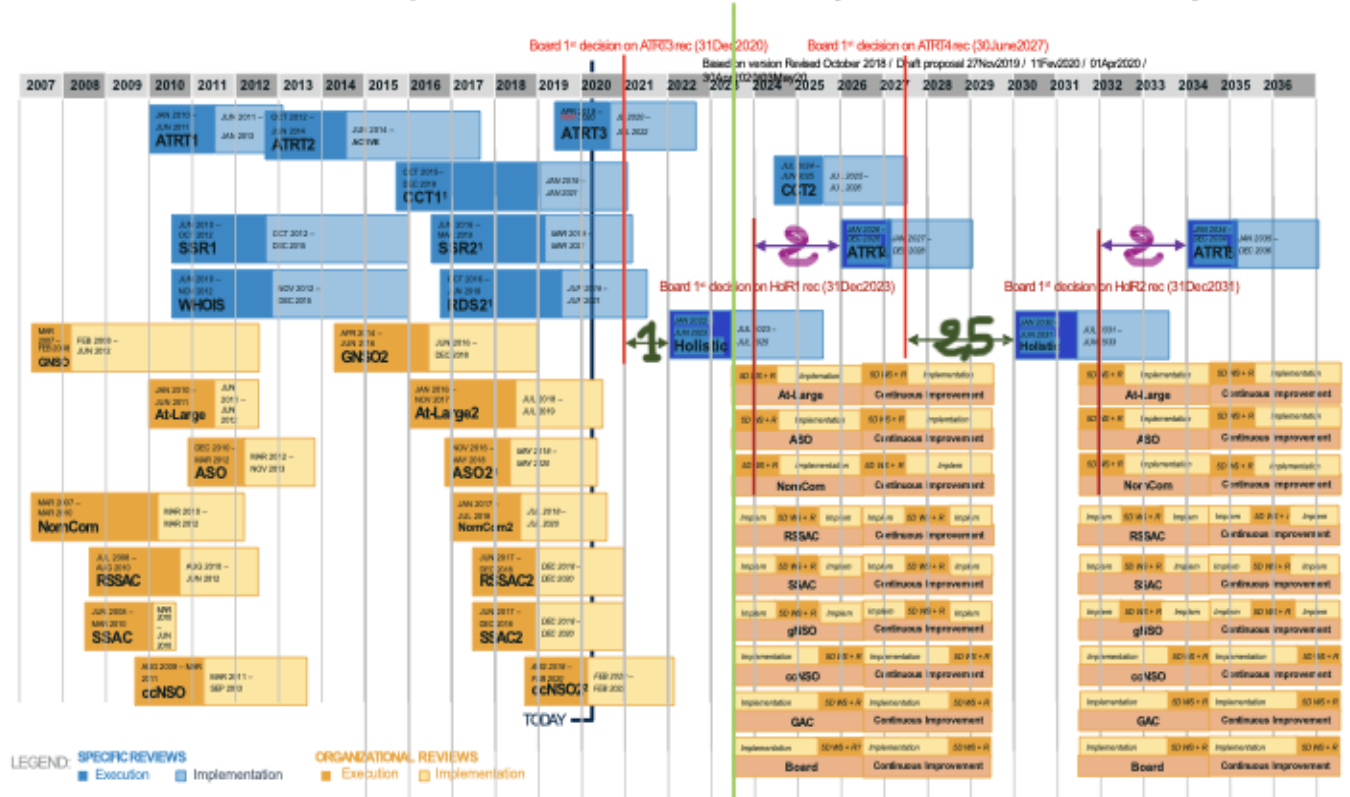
Board 1st decision on ATRT3 rec (31Dec2020)

Board 1st decision on ATRT4 rec (30June2027)

Based on version Revised October 2018 / Draft proposal 27Nov2019 / 11Fev2020 / 01Apr2020 / 30Apr2020/31May20

| 2007 | 2008 | 2009 | 2010 | 2011 | 2012 | 2013 | 2014 | 2015 | 2016 | 2017 | 2018 | 2019 | 2020 | 2021 | 2022 | 2023 | 2024 | 2025 | 2026 | 2027 | 2028 | 2029 | 2030 | 2031 | 2032 | 2033 | 2034 | 2035 | 2036 |
|---|---|---|---|---|---|---|---|---|---|---|---|---|---|---|---|---|---|---|---|---|---|---|---|---|---|---|---|---|---|

JAN 2010 – JAN 2011 ATRT1 JUN 2011 – JAN 2013

OCT 2012 – JAN 2014 ATRT2 JAN 2014 – ACTIVE

APR 2017 – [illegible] ATRT3 JUL 2020 – JUL 2022

OCT 2015 – DEC 2018 CCT1¹ JAN 2019 – JAN 2021

JUL 2024 – JUN 2025 CCT2 JUL 2025 – JUL 2026

JUN 2010 – DEC 2012 SSR1 OCT 2012 – DEC 2016

JUN 2016 – MAY 2019 SSR2¹ MAR 2019 – MAR 2021

JAN 2026 – DEC 2026 ATRT4 JAN 2027 – DEC 2028

JAN 2034 – DEC 2034 ATRT5 JAN 2035 – DEC 2036

JUN 2010 – NOV 2012 WHOIS NOV 2012 – DEC 2016

OCT 2016 – JUN 2019 RDS2¹ JUN 2019 – JUN 2021

Board 1st decision on HoIR1 rec (31Dec2023)

Board 1st decision on HoIR2 rec (31Dec2031)

MAR 2007 – FEB 2008 GNSO FEB 2008 – JUN 2013

APR 2014 – JUN 2016 GNSO2 JUN 2016 – DEC 2018

JAN 2022 – JUN 2023 Holistic JUL 2023 – JUL 2025

1

2.5

JAN 2030 – JUN 2031 Holistic JUL 2031 – JUN 2033

JAN 2010 – JUN 2011 At-Large JUN 2011 – JUN 2012

JAN 2016 – NOV 2017 At-Large2 JUL 2018 – JUL 2019

DEC 2010 – MAR 2012 ASO MAR 2012 – NOV 2013

NOV 2016 – MAY 2018 ASO2¹ MAY 2018 – MAY 2020

MAR 2007 – MAR 2010 NomCom MAR 2010 – MAR 2012

JAN 2017 – JUN 2018 NomCom2 JUL 2018 – JUL 2020

JUL 2008 – AUG 2010 RSSAC AUG 2010 – JUN 2012

JUN 2017 – DEC 2018 RSSAC2 DEC 2018 – DEC 2020

JUN 2008 – MAR 2010 SSAC MAR 2010 – JUN 2010

JUN 2017 – DEC 2018 SSAC2 DEC 2018 – DEC 2020

AUG 2009 – MAR 2011 ccNSO MAR 2011 – SEP 2013

AUG 2018 – FEB 2020 ccNSO2 FEB 2020 – FEB 2022

TODAY

SD WS + R Implementation At-Large | SD WS + R Implementation Continuous improvement | SD WS + R Implementation At-Large | SD WS + R Implementation Continuous improvement

SD WS + R Implementation ASO | SD WS + R Implementation Continuous improvement | SD WS + R Implementation ASO | SD WS + R Implementation Continuous improvement

SD WS + R Implementation NomCom | SD WS + R Implem Continuous improvement | SD WS + R Implementation NomCom | SD WS + R Implementation Continuous improvement

Implem SD WS + R Implem RSSAC | Implem SD WS + R Implem Continuous improvement | Implem SD WS + R Implem RSSAC | Implem SD WS + R Implem Continuous improvement

Implem SD WS + R Implem SSAC | Implem SD WS + R Implem Continuous improvement | Implem SD WS + R Implem SSAC | Implem SD WS + R Implem Continuous improvement

Implem SD WS + R Implem gNSO | Implem SD WS + R Implem Continuous improvement | Implem SD WS + R Implem gNSO | Implem SD WS + R Implem Continuous improvement

Implementation SD WS + R ccNSO | Implementation SD WS + R Continuous improvement | Implementation SD WS + R ccNSO | Implementation SD WS + R Continuous improvement

Implementation SD WS + R GAC | Implementation SD WS + R Continuous improvement | Implementation SD WS + R GAC | Implementation SD WS + R Continuous improvement

Implementation SD WS + R Board | Implementation SD WS + R Continuous improvement | Implementation SD WS + R Board | Implementation SD WS + R Continuous improvement

LEGEND: SPECIFIC REVIEWS Execution Implementation ORGANIZATIONAL REVIEWS Execution Implementation